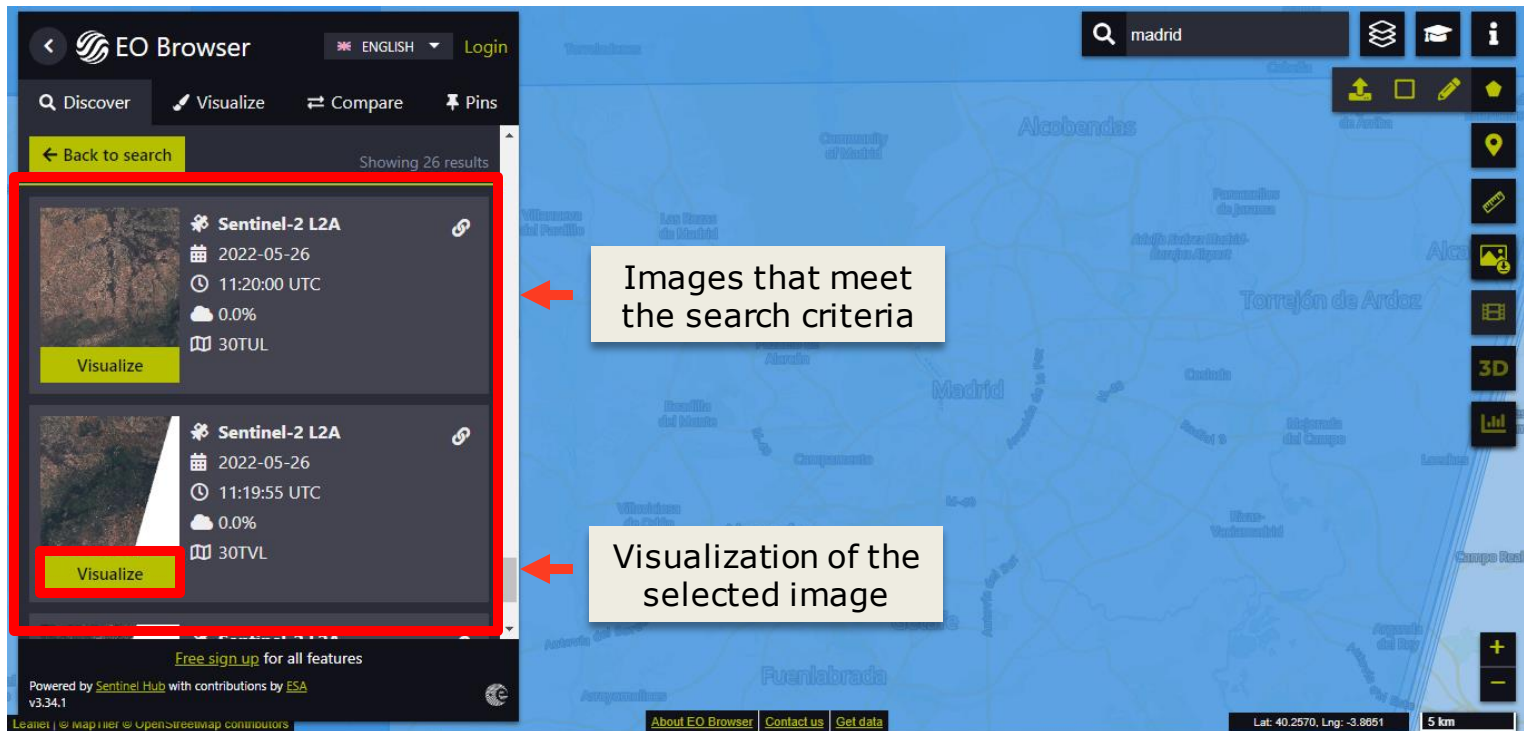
EO Browser
ENGLISH
Login
Discover
Visualize
Compare
Pins
Back to search
Showing 26 results

Sentinel-2 L2A
2022-05-26
11:20:00 UTC
0.0%
30TUL
Visualize

Sentinel-2 L2A
2022-05-26
11:19:55 UTC
0.0%
30TVL
Visualize

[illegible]

Free sign up for all features
Powered by Sentinel Hub with contributions by ESA
v3.34.1

madrid

Images that meet the search criteria

Visualization of the selected image

Alcobendas
Community of Madrid
Las Rozas de Madrid
Villanueva del Pardillo
Paracuellos de Jarama
Adolfo Suárez Madrid-Barajas Airport
Torrejón de Ardoz
Alcalá
Madrid
Coslada
Boadilla del Monte
Mejorada del Campo
Campamento
Villaviciosa de Odón
Rivas-Vaciamadrid
Fuenlabrada
Campo Real
Loeches
Arganda del Rey
3D
+
−
Leaflet | © MapTiler © OpenStreetMap contributors
About EO Browser
Contact us
Get data
Lat: 40.2570, Lng: -3.8651
5 km